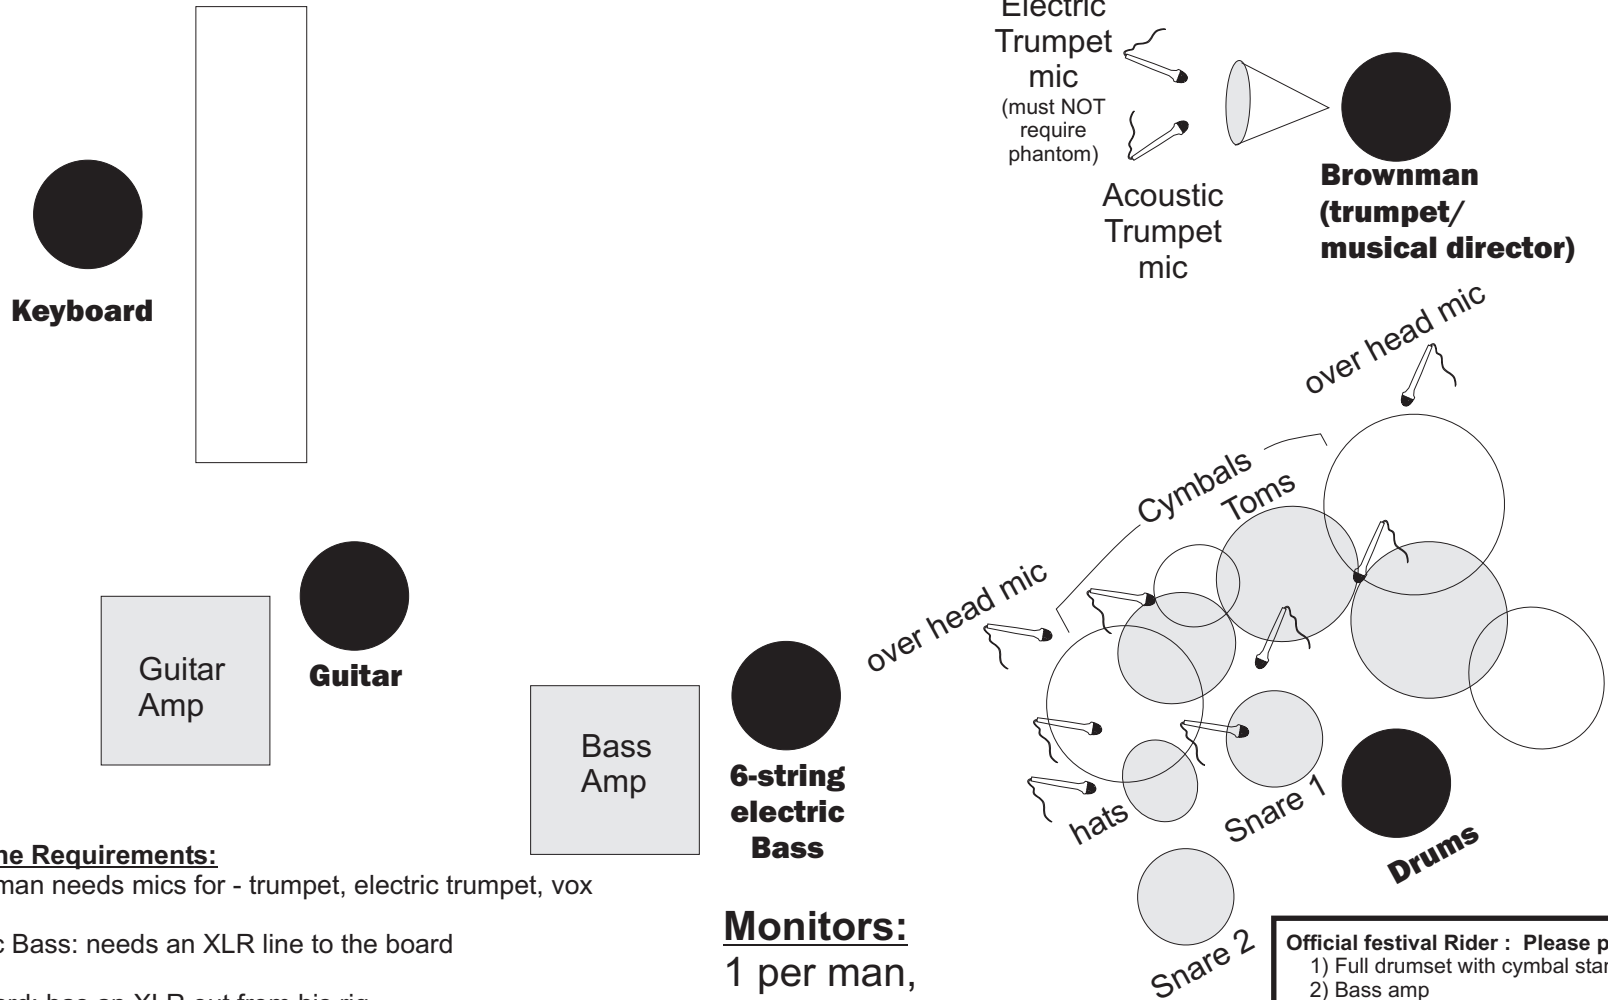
Electric Trumpet mic
(must NOT require phantom)

Acoustic Trumpet mic

Brownman (trumpet/ musical director)

Keyboard

over head mic

Cymbals

Toms

over head mic

Guitar Amp

Guitar

Bass Amp

6-string electric Bass

hats

Snare 1

Drums

Snare 2

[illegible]ne Requirements:
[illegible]man needs mics for - trumpet, electric trumpet, vox

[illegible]c Bass: needs an XLR line to the board

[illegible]rd: has an XLR out from his rig

Monitors:
1 per man,

Official festival Rider : Please p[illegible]
1) Full drumset with cymbal star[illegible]
2) Bass amp